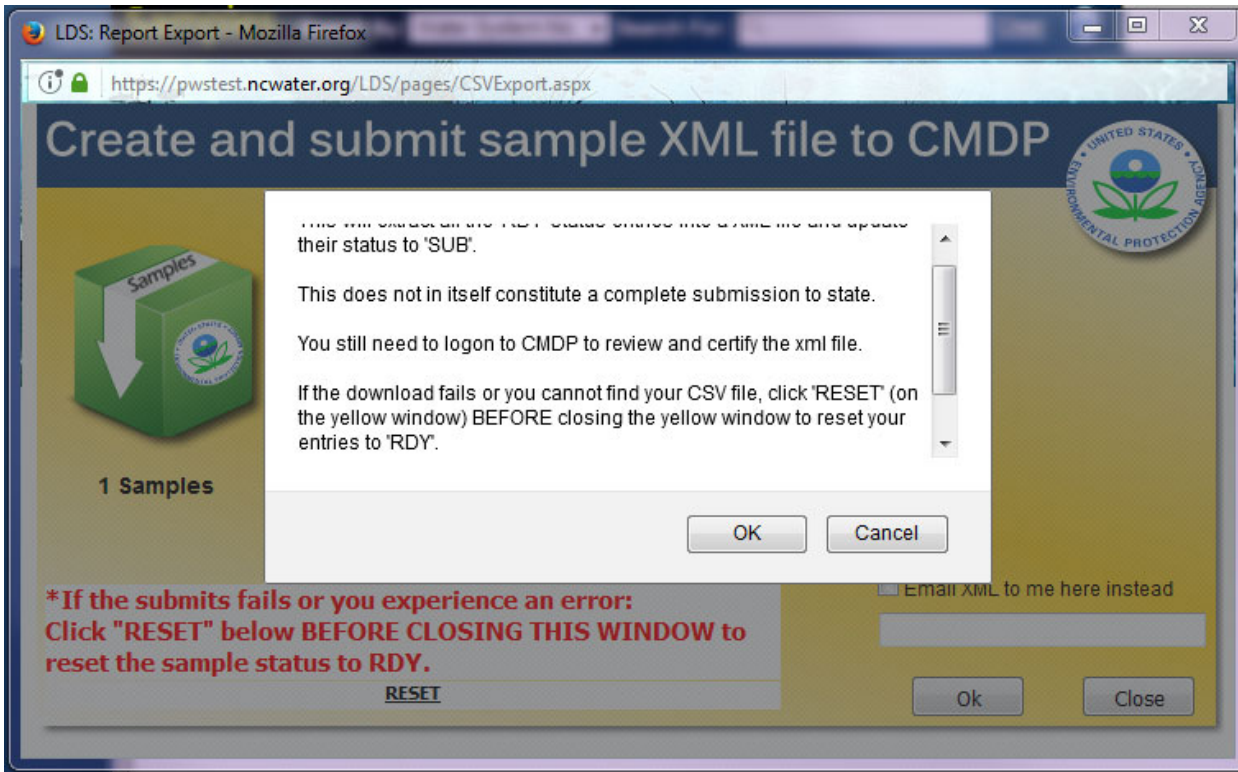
LDS: Report Export - Mozilla Firefox

https://pwstest.ncwater.org/LDS/pages/CSVExport.aspx

Create and submit sample XML file to CMDP

UNITED STATES ENVIRONMENTAL PROTECTION AGENCY

Samples

1 Samples

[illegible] their status to "SUB".

This does not in itself constitute a complete submission to state.

You still need to logon to CMDP to review and certify the xml file.

If the download fails or you cannot find your CSV file, click "RESET" (on the yellow window) BEFORE closing the yellow window to reset your entries to "RDY".

OK Cancel

Email XML to me here instead

*If the submits fails or you experience an error: Click "RESET" below BEFORE CLOSING THIS WINDOW to reset the sample status to RDY.

RESET

Ok Close